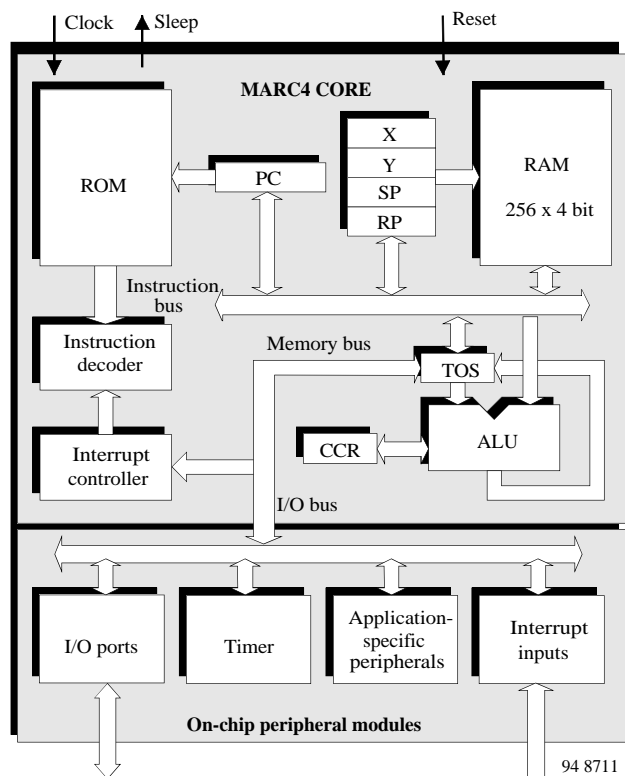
Clock
Sleep
Reset
MARC4 CORE
ROM
PC
X
Y
SP
RP
RAM
256 x 4 bit
Instruction bus
Instruction decoder
Memory bus
TOS
CCR
ALU
Interrupt controller
I/O bus
I/O ports
Timer
Application-specific peripherals
Interrupt inputs
On-chip peripheral modules
94 8711